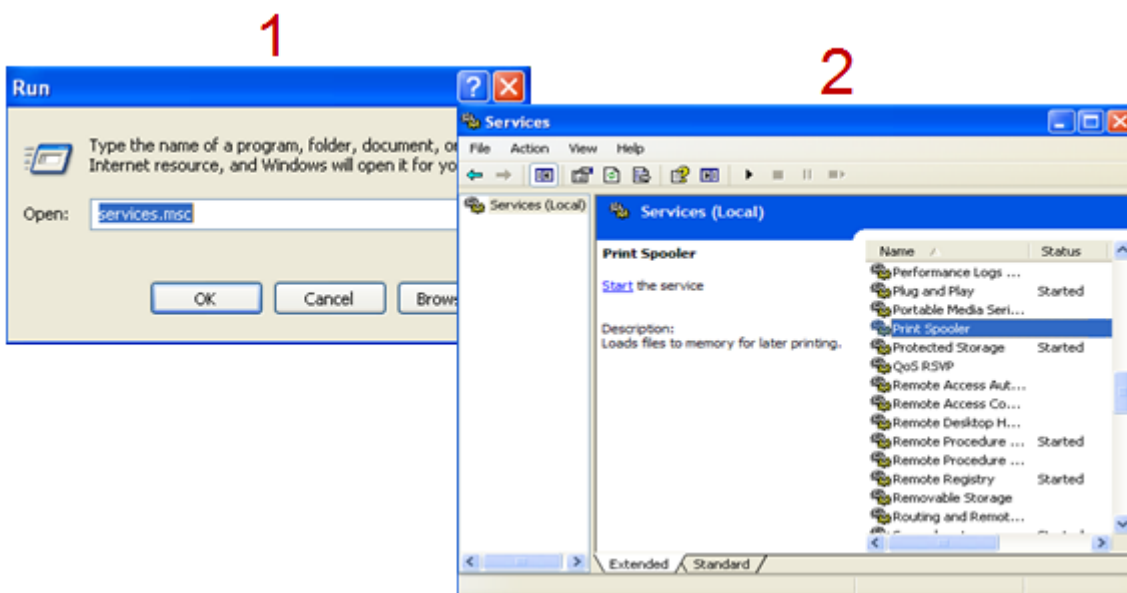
1

Run

Type the name of a program, folder, document, o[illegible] Internet resource, and Windows will open it for yo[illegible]

Open: services.msc

OK Cancel Brows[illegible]

2

Services

File Action View Help

Services (Local)

Services (Local)

Print Spooler

Start the service

Description:
Loads files to memory for later printing.

| Name | Status |
|---|---|
| Performance Logs ... | |
| Plug and Play | Started |
| Portable Media Seri... | |
| Print Spooler | |
| Protected Storage | Started |
| QoS RSVP | |
| Remote Access Aut... | |
| Remote Access Co... | |
| Remote Desktop H... | |
| Remote Procedure ... | Started |
| Remote Procedure ... | |
| Remote Registry | Started |
| Removable Storage | |
| Routing and Remot... | |

Extended Standard